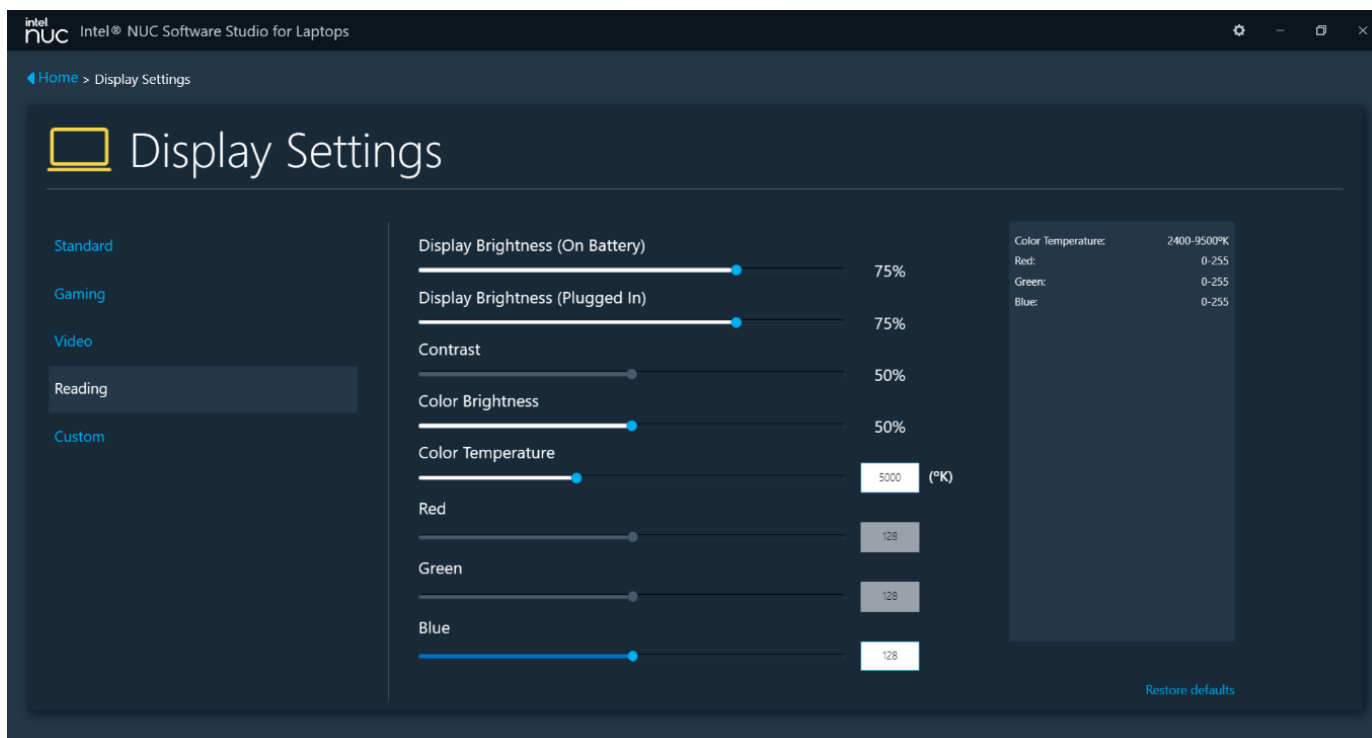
intel NUC Intel® NUC Software Studio for Laptops

Home > Display Settings

Display Settings

Standard

Gaming

Video

Reading

Custom

Display Brightness (On Battery)

75%

Display Brightness (Plugged In)

75%

Contrast

50%

Color Brightness

50%

Color Temperature

5000 (ºK)

Red

128

Green

128

Blue

128

| | |
|---|---|
| Color Temperature: | 2400-9500ºK |
| Red: | 0-255 |
| Green: | 0-255 |
| Blue: | 0-255 |

Restore defaults